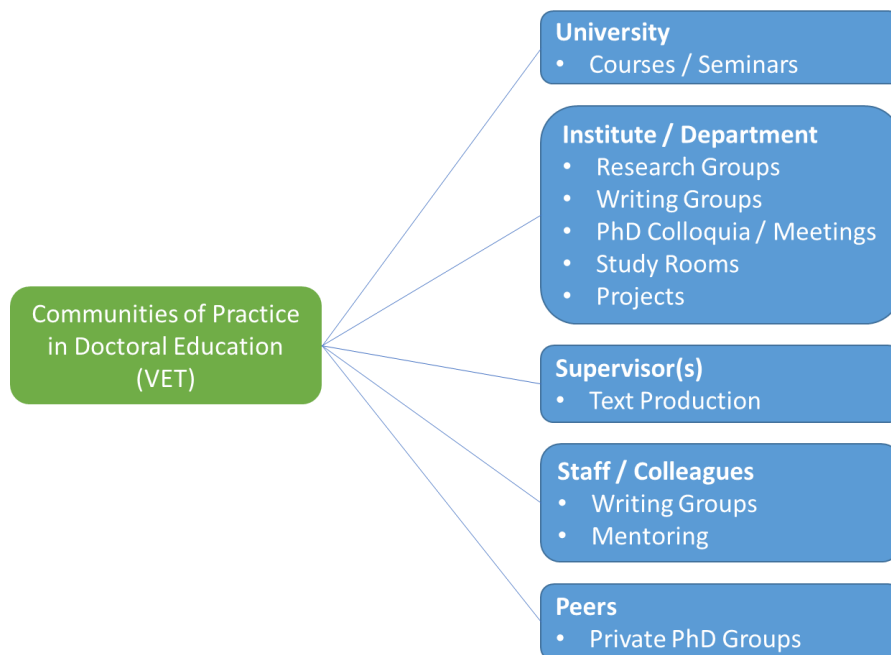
Communities of Practice in Doctoral Education (VET)

University
• Courses / Seminars

Institute / Department
• Research Groups
• Writing Groups
• PhD Colloquia / Meetings
• Study Rooms
• Projects

Supervisor(s)
• Text Production

Staff / Colleagues
• Writing Groups
• Mentoring

Peers
• Private PhD Groups